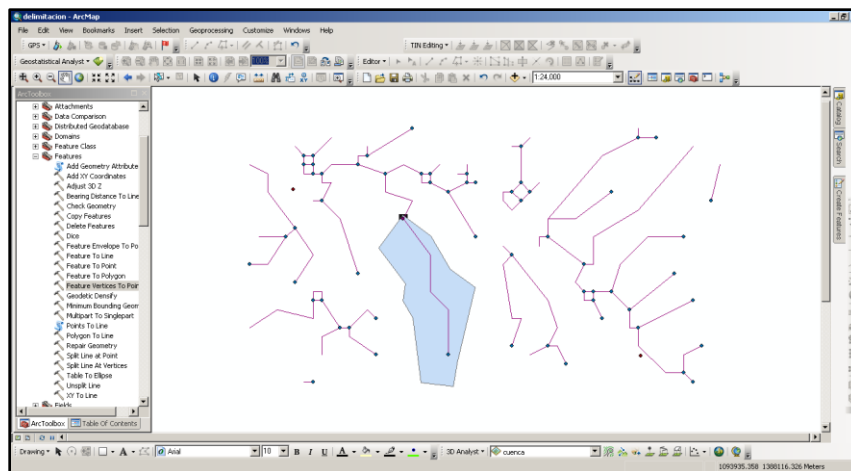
delimitacion - ArcMap

File Edit View Bookmarks Insert Selection Geoprocessing Customize Windows Help

GPS ▾

TIN Editing ▾

Geostatistical Analyst ▾

Editor ▾

1:24,000

ArcToolbox

Attachments
Data Comparison
Distributed Geodatabase
Domains
Feature Class
Features
Add Geometry Attribute
Add XY Coordinates
Adjust 3D Z
Bearing Distance To Line
Check Geometry
Copy Features
Delete Features
Dice
Feature Envelope To Po
Feature To Line
Feature To Point
Feature To Polygon
Feature Vertices To Poir
Geodetic Densify
Minimum Bounding Geom
Multipart To Singlepart
Points To Line
Polygon To Line
Repair Geometry
Split Line at Point
Split Line At Vertices
Table To Ellipse
Unsplit Line
XY To Line
Fields

ArcToolbox Table Of Contents

Catalog Search Create Features

Drawing ▾ Arial 10 B I U A ▾ 3D Analyst ▾ cuenca

1093935.358 1388116.326 Meters